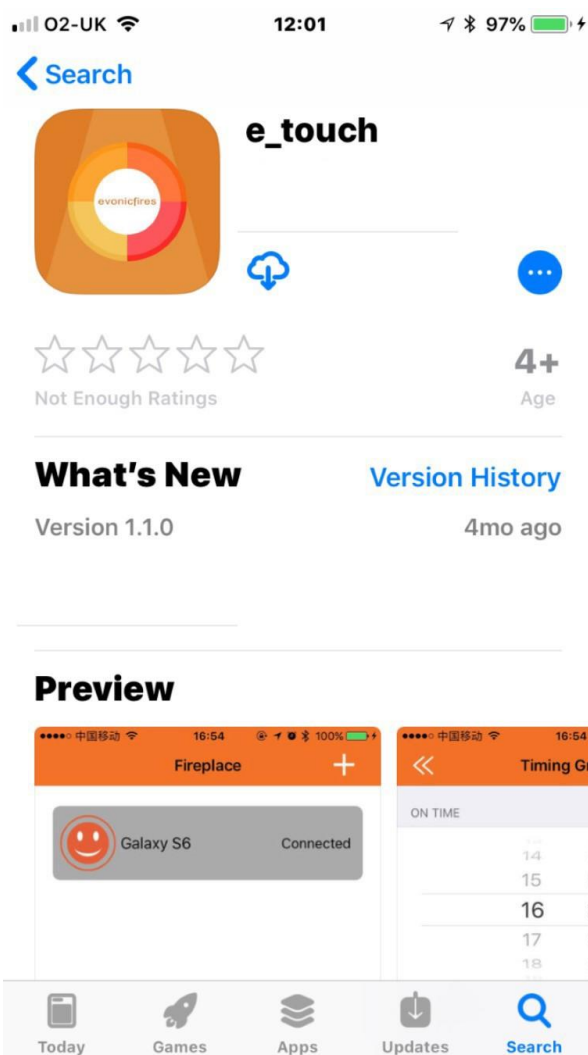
O2-UK 12:01 97%

Search

evonicfires

e_touch

Not Enough Ratings

4+
Age

What's New

Version History

Version 1.1.0

4mo ago

Preview

中国移动 16:54 100%
Fireplace +

Galaxy S6 Connected

中国移动 16:54
Timing G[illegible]

ON TIME

14
15
16
17
18

Today Games Apps Updates Search